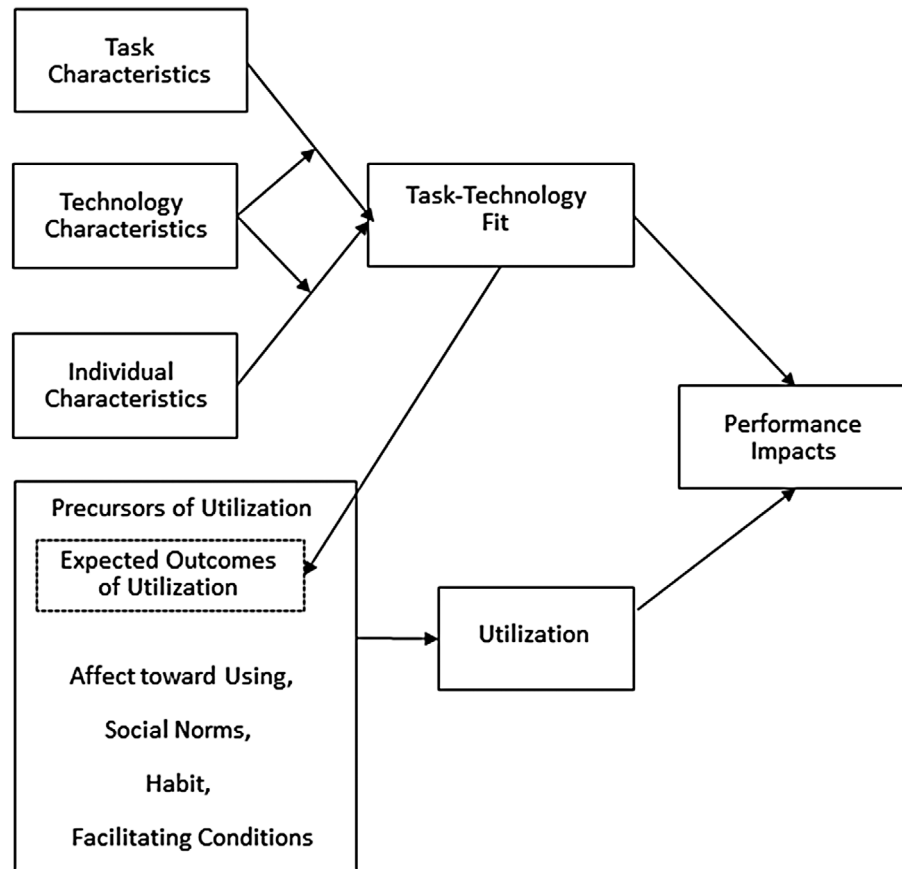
Task Characteristics

Technology Characteristics

Individual Characteristics

Task-Technology Fit

Performance Impacts

Precursors of Utilization

Expected Outcomes of Utilization

Affect toward Using,

Social Norms,

Habit,

Facilitating Conditions

Utilization